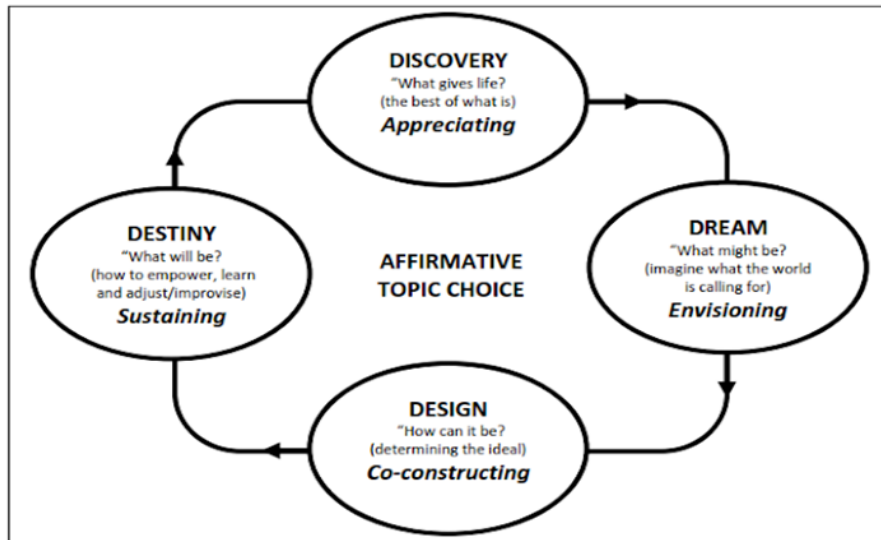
DISCOVERY
"What gives life?
(the best of what is)
Appreciating

DREAM
"What might be?
(imagine what the world is calling for)
Envisioning

DESIGN
"How can it be?
(determining the ideal)
Co-constructing

DESTINY
"What will be?
(how to empower, learn and adjust/improvise)
Sustaining

AFFIRMATIVE TOPIC CHOICE